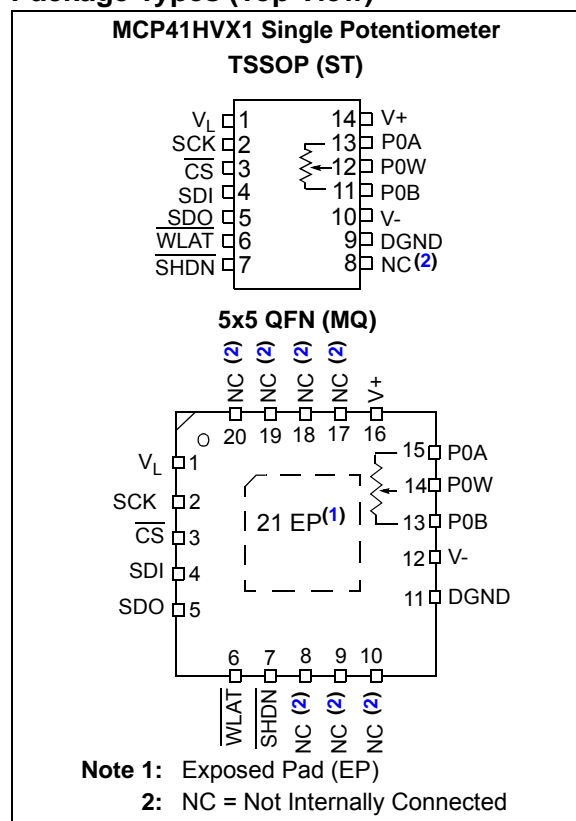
Package Types (Top View)

MCP41HVX1 Single Potentiometer

TSSOP (ST)

$V_L$ 1
SCK 2
$\overline{CS}$ 3
SDI 4
SDO 5
$\overline{WLAT}$ 6
$\overline{SHDN}$ 7
14 V+
13 P0A
12 P0W
11 P0B
10 V-
9 DGND
8 NC (2)

5x5 QFN (MQ)

NC (2) 20
NC (2) 19
NC (2) 18
NC (2) 17
V+ 16

$V_L$ 1
SCK 2
$\overline{CS}$ 3
SDI 4
SDO 5

21 EP(1)

15 P0A
14 P0W
13 P0B
12 V-
11 DGND

6 $\overline{WLAT}$
7 $\overline{SHDN}$
8 NC (2)
9 NC (2)
10 NC (2)

Note 1: Exposed Pad (EP)
2: NC = Not Internally Connected